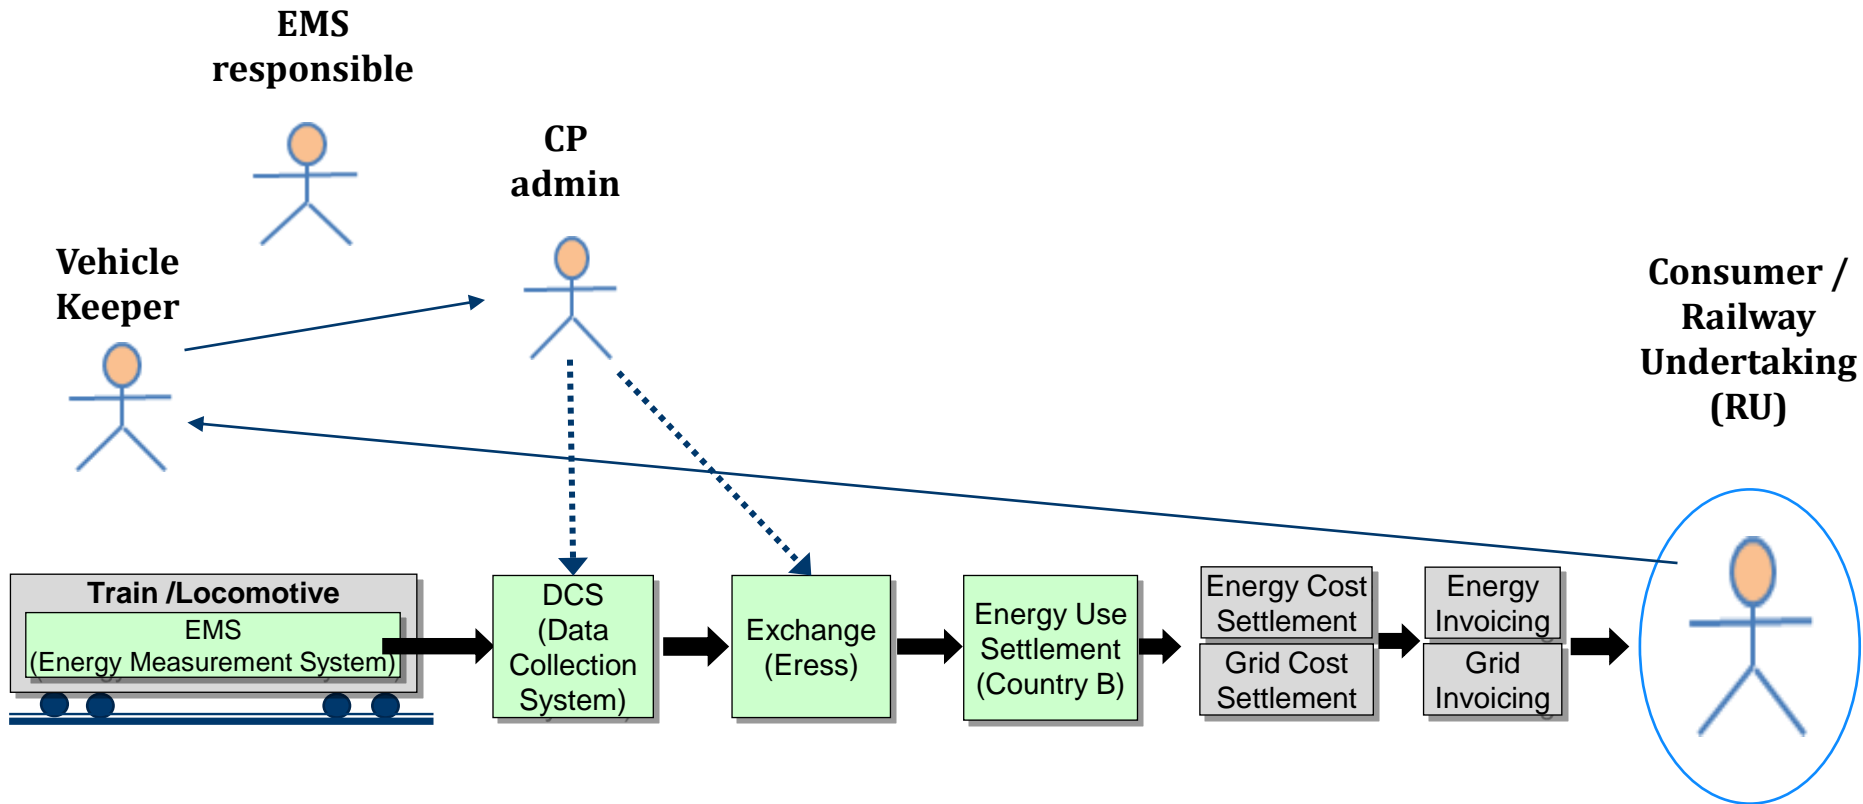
EMS responsible

CP admin

Vehicle Keeper

Consumer / Railway Undertaking (RU)

Train /Locomotive
EMS
(Energy Measurement System)

DCS (Data Collection System)

Exchange (Eress)

Energy Use Settlement (Country B)

Energy Cost Settlement

Grid Cost Settlement

Energy Invoicing

Grid Invoicing